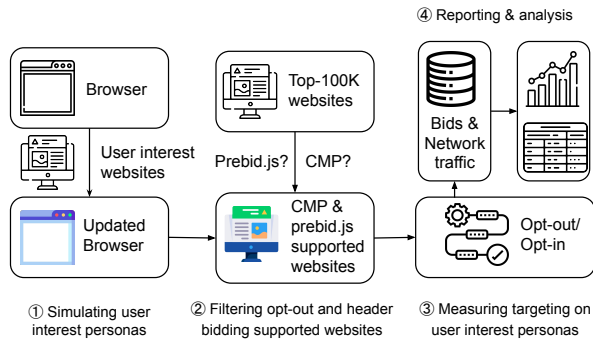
④ Reporting & analysis

Browser

User interest websites

Updated Browser

① Simulating user interest personas

Top-100K websites

Prebid.js?

CMP?

CMP & prebid.js supported websites

② Filtering opt-out and header bidding supported websites

Bids & Network traffic

Opt-out/ Opt-in

③ Measuring targeting on user interest personas